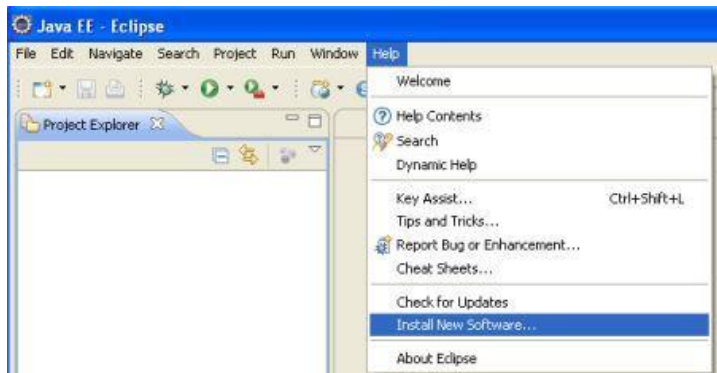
Java EE - Eclipse

File Edit Navigate Search Project Run Window Help

Project Explorer

Welcome

Help Contents

Search

Dynamic Help

Key Assist... Ctrl+Shift+L

Tips and Tricks...

Report Bug or Enhancement...

Cheat Sheets...

Check for Updates

Install New Software...

About Eclipse